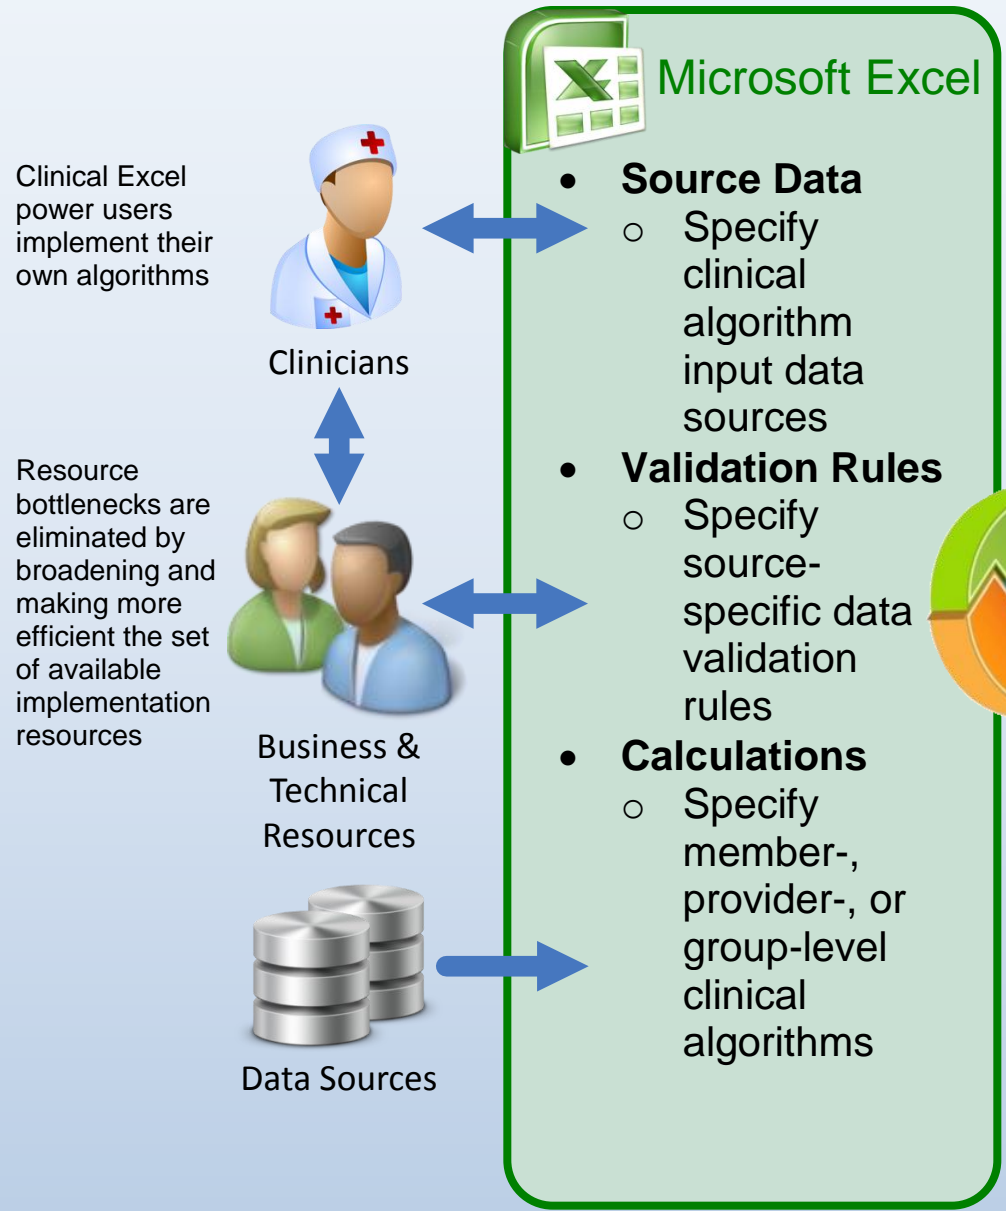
Clinical Excel power users implement their own algorithms

Clinicians

Resource bottlenecks are eliminated by broadening and making more efficient the set of available implementation resources

Business & Technical Resources

Data Sources

Microsoft Excel

- **Source Data**
  - Specify clinical algorithm input data sources
- **Validation Rules**
  - Specify source-specific data validation rules
- **Calculations**
  - Specify member-, provider-, or group-level clinical algorithms